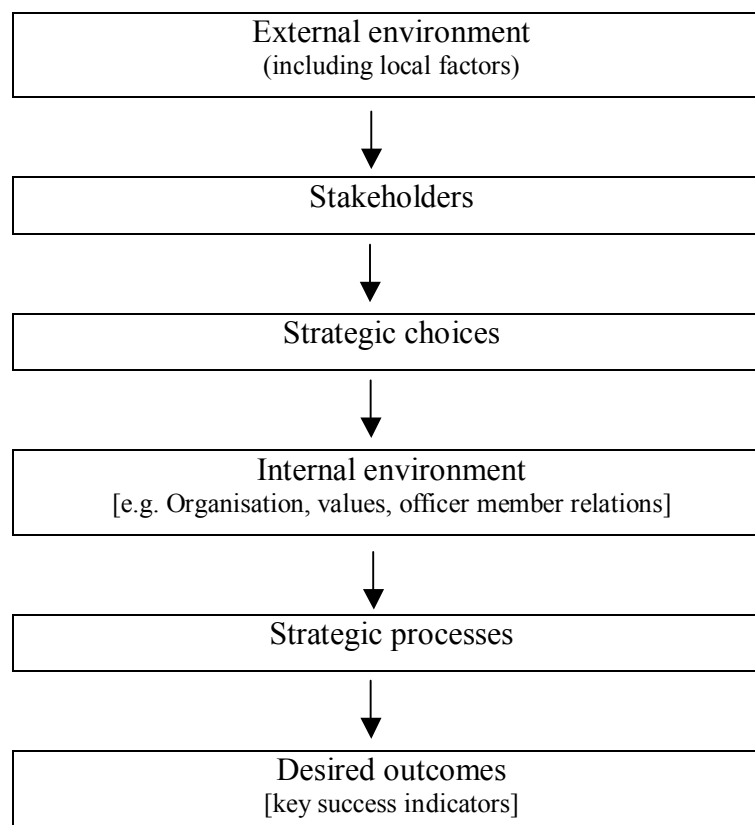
External environment
(including local factors)

Stakeholders

Strategic choices

Internal environment
[e.g. Organisation, values, officer member relations]

Strategic processes

Desired outcomes
[key success indicators]